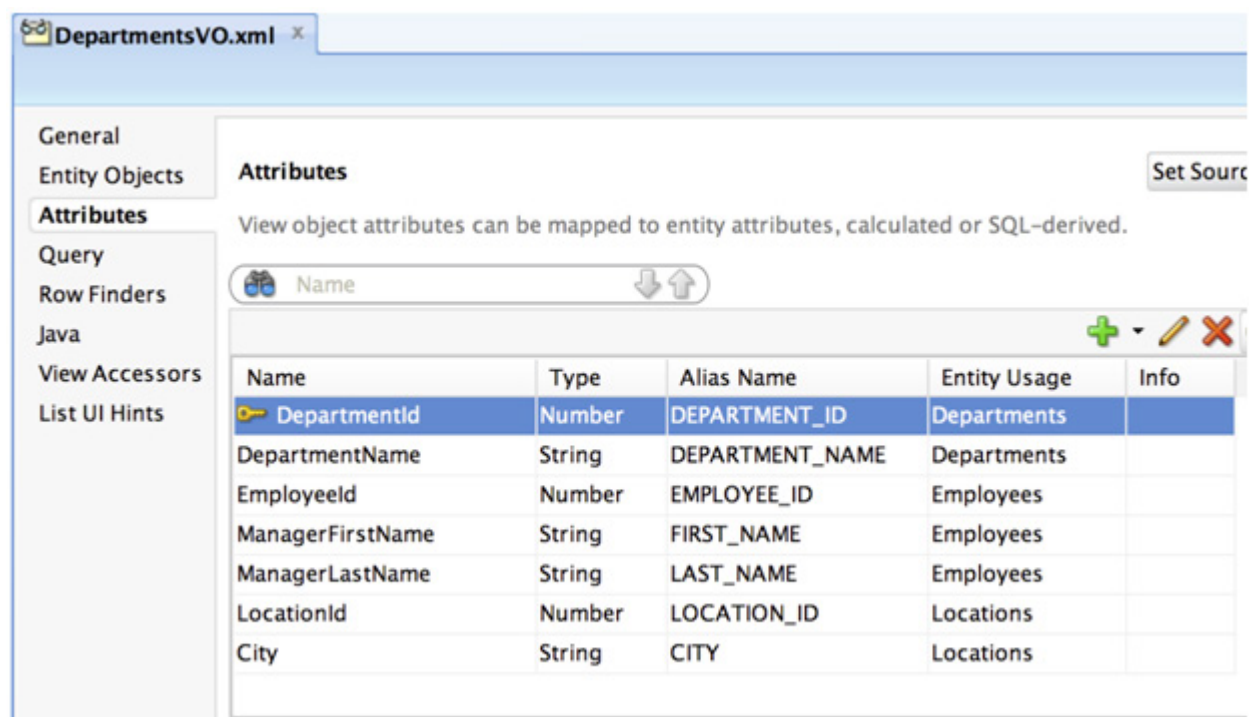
DepartmentsVO.xml ×

General
Entity Objects
Attributes
Query
Row Finders
Java
View Accessors
List UI Hints

Attributes

Set Sourc

View object attributes can be mapped to entity attributes, calculated or SQL-derived.

Name

| Name | Type | Alias Name | Entity Usage | Info |
|---|---|---|---|---|
| DepartmentId | Number | DEPARTMENT_ID | Departments | |
| DepartmentName | String | DEPARTMENT_NAME | Departments | |
| EmployeeId | Number | EMPLOYEE_ID | Employees | |
| ManagerFirstName | String | FIRST_NAME | Employees | |
| ManagerLastName | String | LAST_NAME | Employees | |
| LocationId | Number | LOCATION_ID | Locations | |
| City | String | CITY | Locations | |